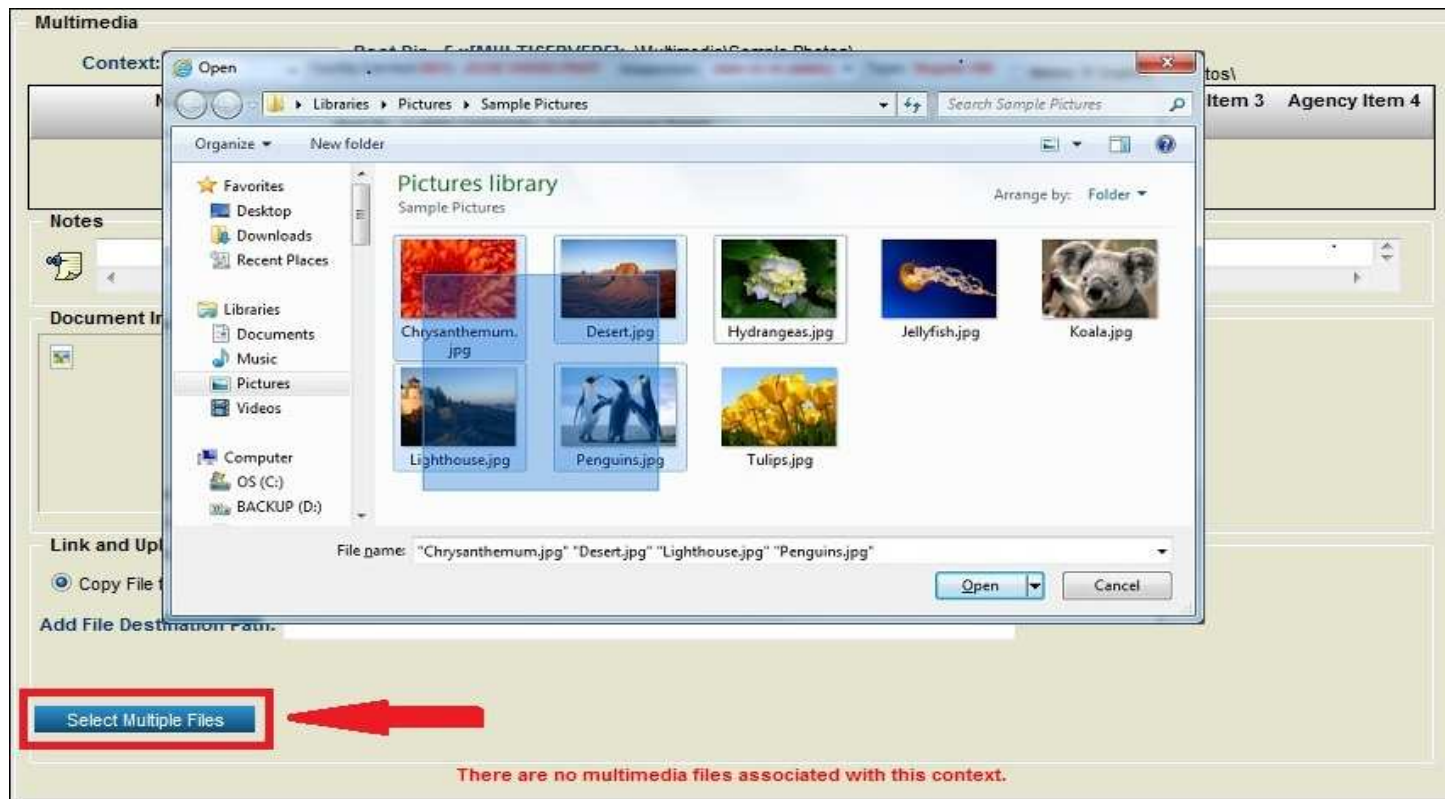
Multimedia

Context:

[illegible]tos\

Item 3 Agency Item 4

Notes

Document In

Link and Upl

Copy File f

Add File Destination Path:

Select Multiple Files

There are no multimedia files associated with this context.

Open

Libraries ▸ Pictures ▸ Sample Pictures

Search Sample Pictures

Organize ▾ New folder

Favorites
Desktop
Downloads
Recent Places

Libraries
Documents
Music
Pictures
Videos

Computer
OS (C:)
BACKUP (D:)

Pictures library
Sample Pictures

Arrange by: Folder ▾

Chrysanthemum.jpg
Desert.jpg
Hydrangeas.jpg
Jellyfish.jpg
Koala.jpg
Lighthouse.jpg
Penguins.jpg
Tulips.jpg

File name: "Chrysanthemum.jpg" "Desert.jpg" "Lighthouse.jpg" "Penguins.jpg"

Open

Cancel